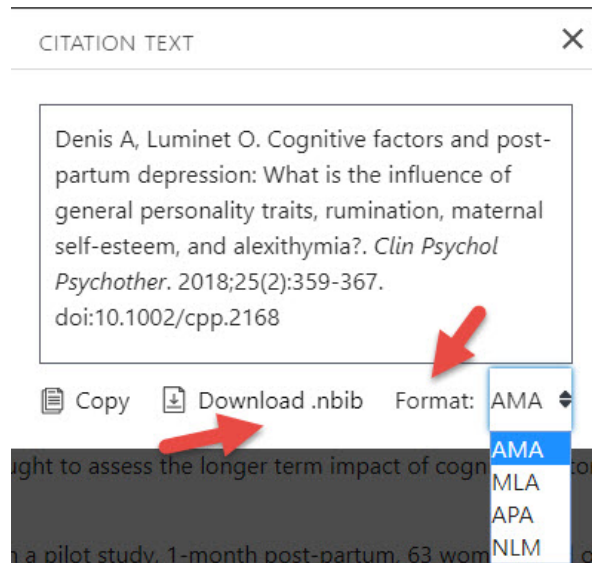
CITATION TEXT ×

Denis A, Luminet O. Cognitive factors and post-partum depression: What is the influence of general personality traits, rumination, maternal self-esteem, and alexithymia?. *Clin Psychol Psychother*. 2018;25(2):359-367. doi:10.1002/cpp.2168

Copy Download .nbib Format: AMA

AMA
MLA
APA
NLM

ught to assess the longer term impact of cogn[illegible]

n a pilot study, 1-month post-partum, 63 wom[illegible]